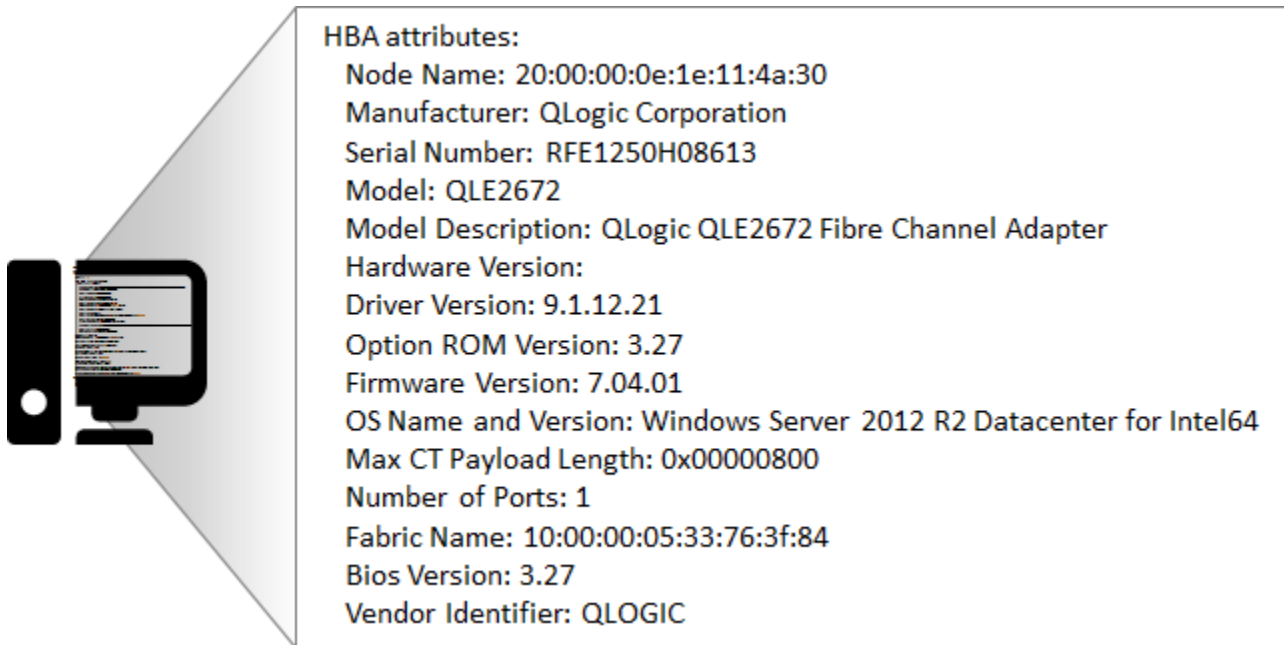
HBA attributes:
Node Name: 20:00:00:0e:1e:11:4a:30
Manufacturer: QLogic Corporation
Serial Number: RFE1250H08613
Model: QLE2672
Model Description: QLogic QLE2672 Fibre Channel Adapter
Hardware Version:
Driver Version: 9.1.12.21
Option ROM Version: 3.27
Firmware Version: 7.04.01
OS Name and Version: Windows Server 2012 R2 Datacenter for Intel64
Max CT Payload Length: 0x00000800
Number of Ports: 1
Fabric Name: 10:00:00:05:33:76:3f:84
Bios Version: 3.27
Vendor Identifier: QLOGIC